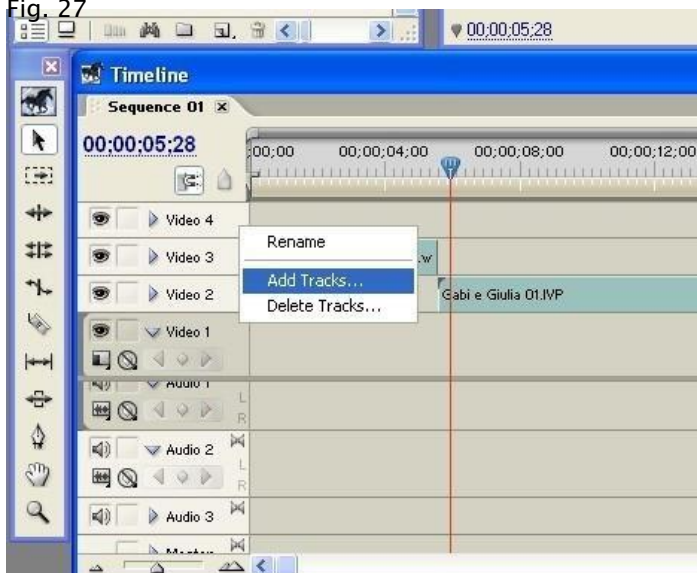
Fig. 27

00;00;05;28

Timeline

Sequence 01

00;00;05;28

00;00 00;00;04;00 00;00;08;00 00;00;12;00

Video 4

Video 3

Video 2

Video 1

Audio 1

Audio 2

Audio 3

Master

Rename

Add Tracks...

Delete Tracks...

.w

Gabi e Giulia 01.IVP

L

R

L

R